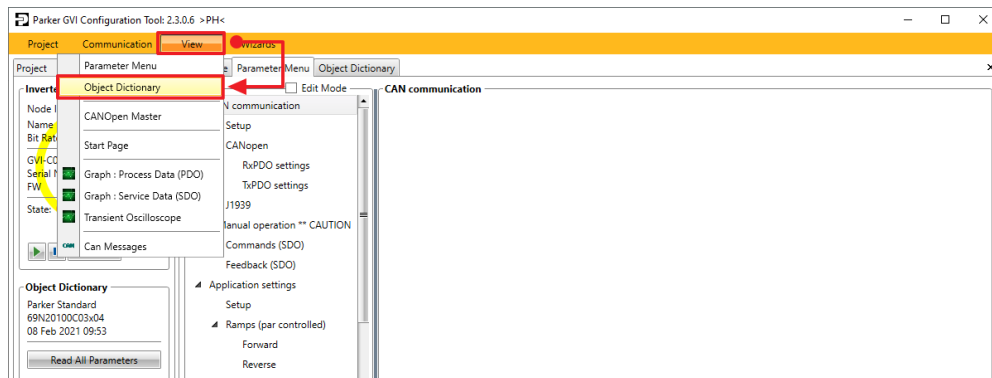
Parker GVI Configuration Tool: 2.3.0.6 >PH<

Project Communication View Wizards

Project

Inverte

Node I

Name

Bit Rat

GVI-C0

Serial N

FW

State:

Parameter Menu

Object Dictionary

CANOpen Master

Start Page

Graph : Process Data (PDO)

Graph : Service Data (SDO)

Transient Oscilloscope

Can Messages

e Parameter Menu Object Dictionary

Edit Mode

N communication

Setup

CANopen

RxPDO settings

TxPDO settings

J1939

anual operation ** CAUTION

Commands (SDO)

Feedback (SDO)

Application settings

Setup

Ramps (par controlled)

Forward

Reverse

CAN communication

Object Dictionary

Parker Standard

69N20100C03x04

08 Feb 2021 09:53

Read All Parameters